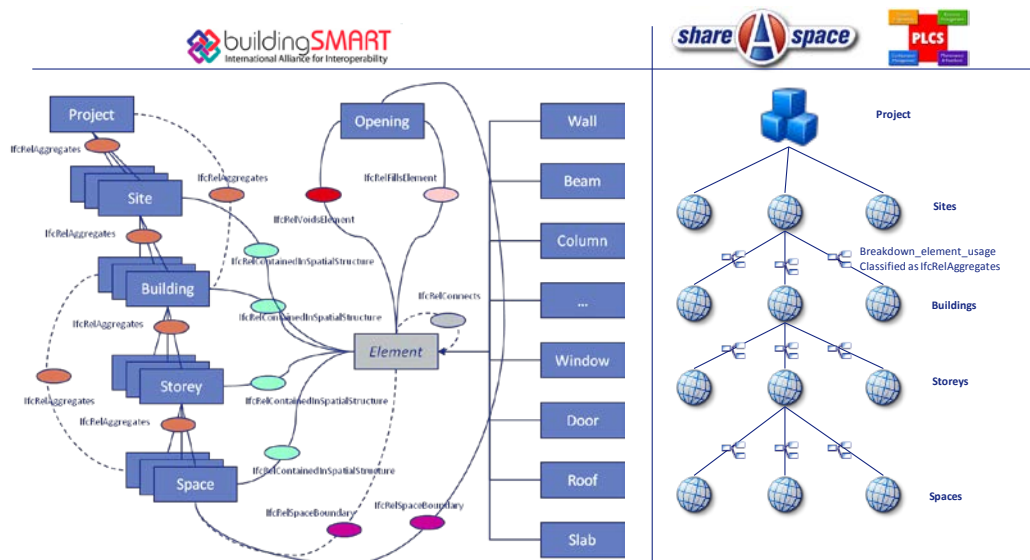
buildingSMART
International Alliance for Interoperability

share A space

PLCS

Project
IfcRelAggregates
Site
IfcRelAggregates
IfcRelAggregates
Building
IfcRelAggregates
IfcRelAggregates
Storey
IfcRelAggregates
Space
Opening
IfcRelVoidsElement
IfcRelFillsElement
IfcRelContainedInSpatialStructure
IfcRelContainedInSpatialStructure
IfcRelConnects
Element
IfcRelContainedInSpatialStructure
IfcRelContainedInSpatialStructure
IfcRelSpaceBoundary
IfcRelSpaceBoundary
Wall
Beam
Column
...
Window
Door
Roof
Slab

Project
Sites
Breakdown_element_usage
Classified as IfcRelAggregates
Buildings
Storeys
Spaces